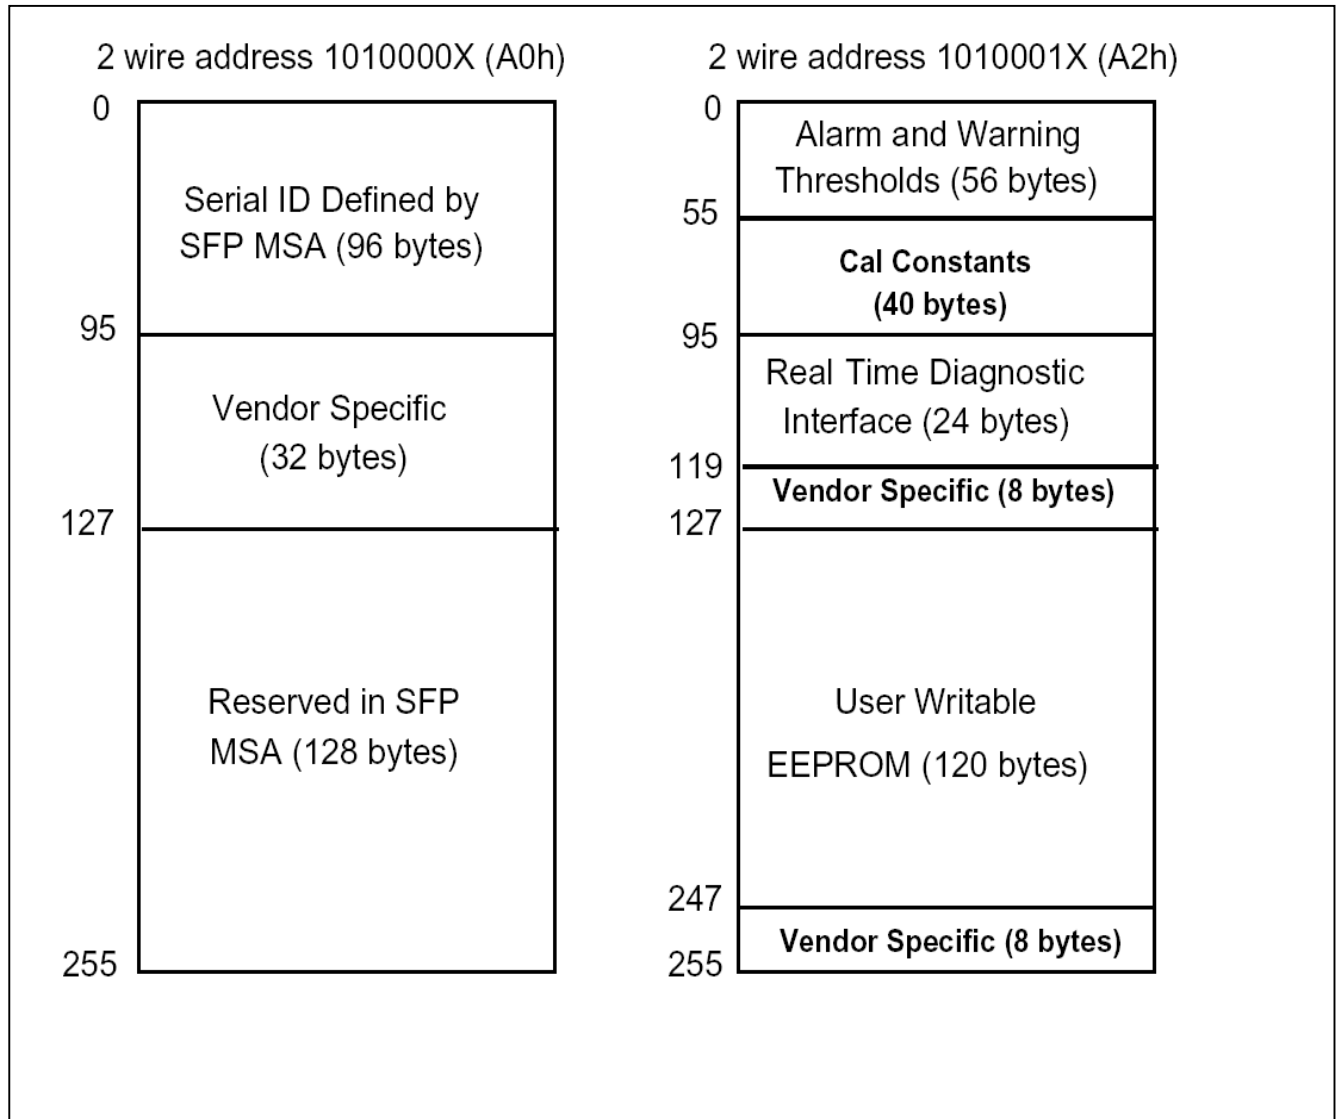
2 wire address 1010000X (A0h)

0

Serial ID Defined by SFP MSA (96 bytes)

95

Vendor Specific (32 bytes)

127

Reserved in SFP MSA (128 bytes)

255

2 wire address 1010001X (A2h)

0

Alarm and Warning Thresholds (56 bytes)

55

Cal Constants (40 bytes)

95

Real Time Diagnostic Interface (24 bytes)

119

Vendor Specific (8 bytes)

127

User Writable EEPROM (120 bytes)

247

Vendor Specific (8 bytes)

255